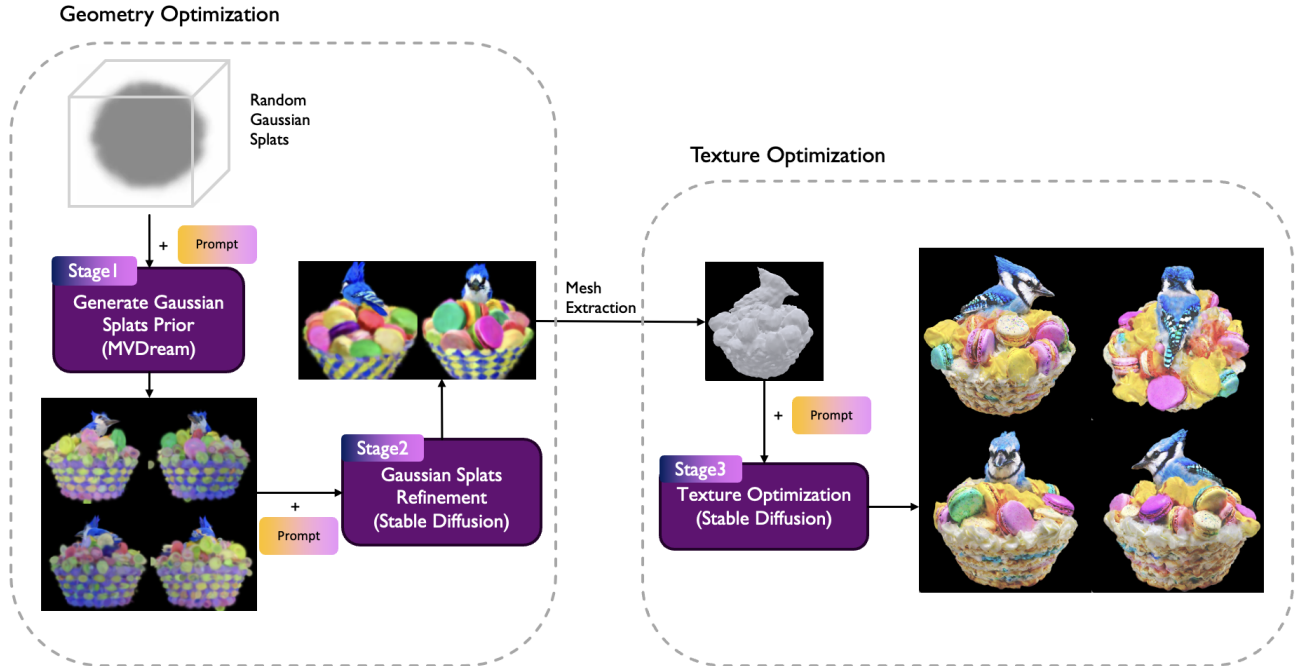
Geometry Optimization

Random Gaussian Splats

+ Prompt

Stage1
Generate Gaussian Splats Prior (MVDream)

+ Prompt

Stage2
Gaussian Splats Refinement (Stable Diffusion)

Mesh Extraction

Texture Optimization

+ Prompt

Stage3
Texture Optimization (Stable Diffusion)